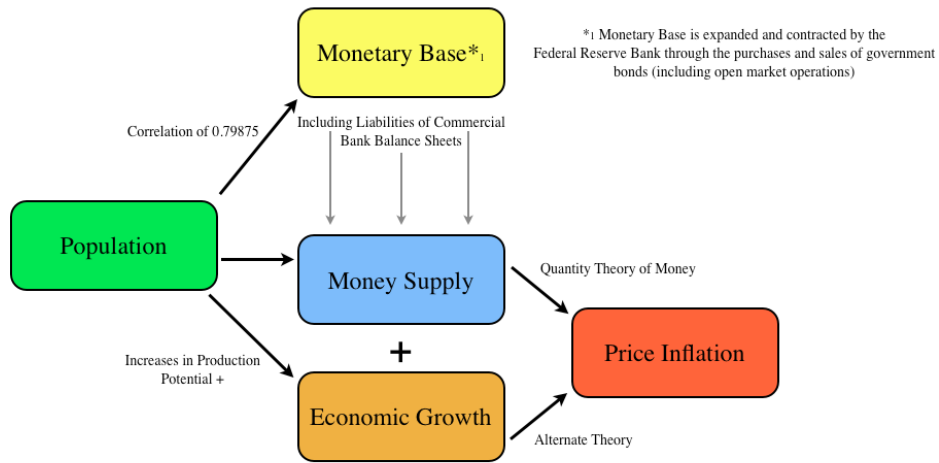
Monetary Base*$_1$

*$_1$ Monetary Base is expanded and contracted by the Federal Reserve Bank through the purchases and sales of government bonds (including open market operations)

Correlation of 0.79875

Including Liabilities of Commercial Bank Balance Sheets

Population

Money Supply

Quantity Theory of Money

+

Price Inflation

Increases in Production Potential +

Economic Growth

Alternate Theory